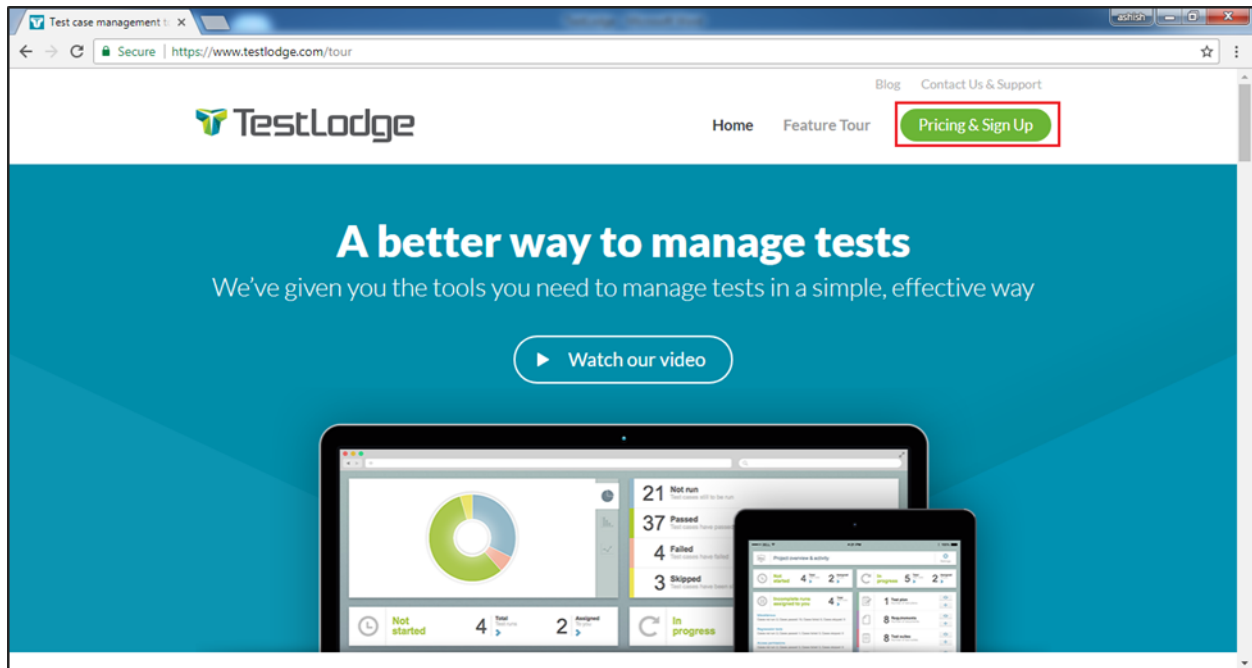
Test case management t ×

ashish

Secure | https://www.testlodge.com/tour

Blog Contact Us & Support

TestLodge

Home Feature Tour Pricing & Sign Up

A better way to manage tests

We've given you the tools you need to manage tests in a simple, effective way

Watch our video

21 Not run

37 Passed

4 Failed

3 Skipped

Not started 4 Total 2 Assigned

In progress

Project overview & activity

Not started 4 2

In progress 5 2

1

8

8